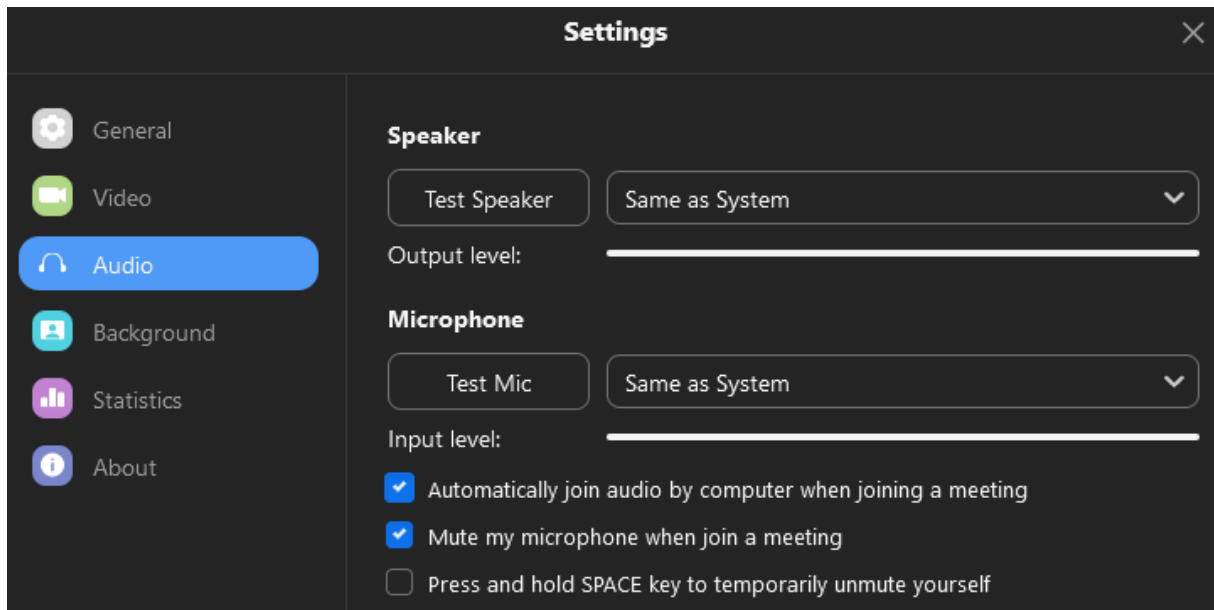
Settings

General

Video

Audio

Background

Statistics

About

Speaker

Test Speaker

Same as System

Output level:

Microphone

Test Mic

Same as System

Input level:

Automatically join audio by computer when joining a meeting

Mute my microphone when join a meeting

Press and hold SPACE key to temporarily unmute yourself